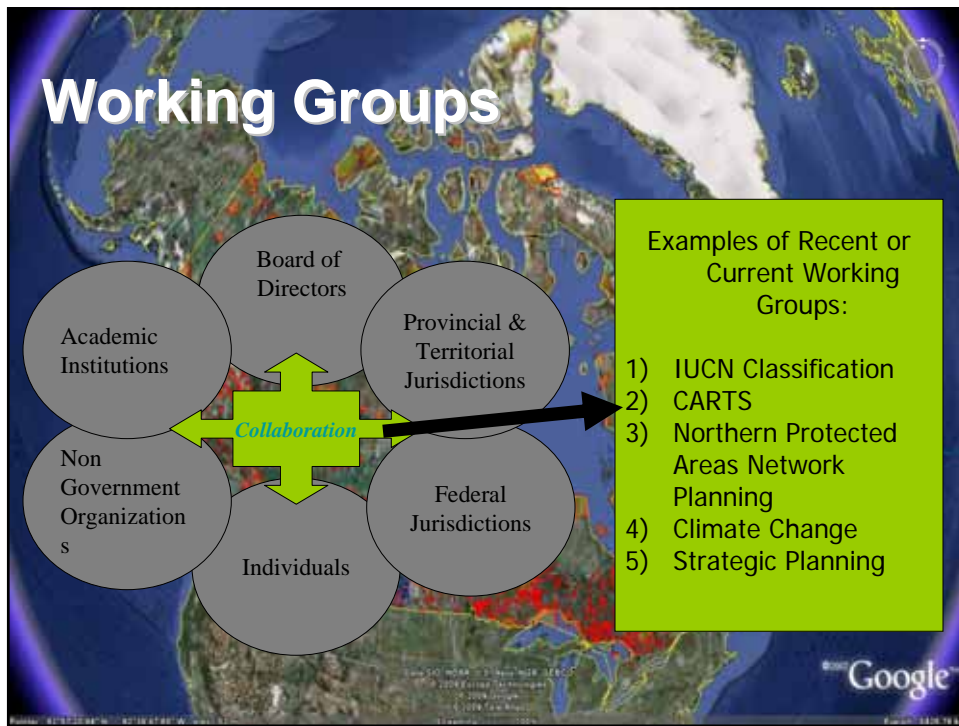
Working Groups

Board of Directors

Academic Institutions

Provincial & Territorial Jurisdictions

Collaboration

Non Government Organization s

Federal Jurisdictions

Individuals

Examples of Recent or Current Working Groups:

1) IUCN Classification
2) CARTS
3) Northern Protected Areas Network Planning
4) Climate Change
5) Strategic Planning

Google